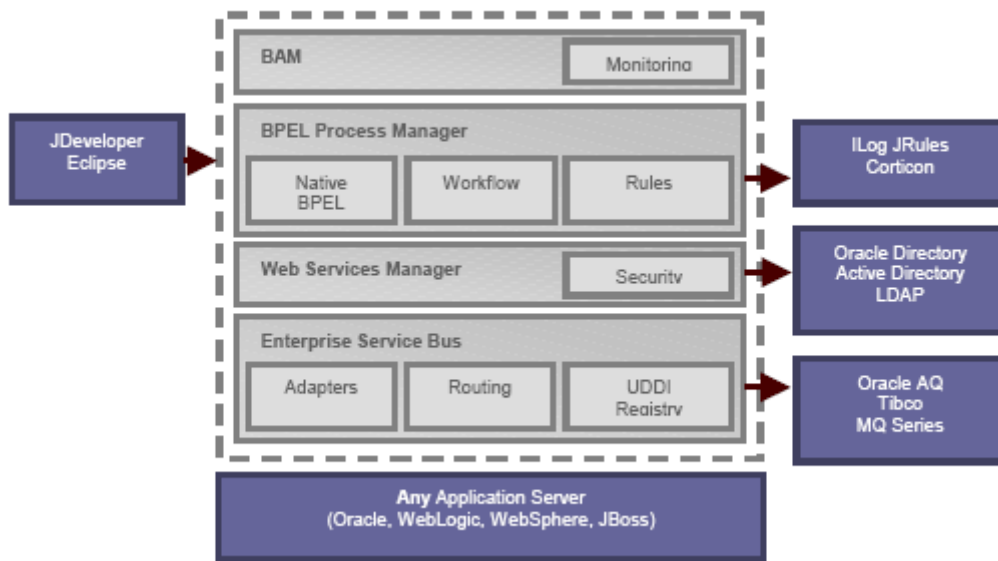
JDeveloper
Eclipse

BAM

Monitoring

BPEL Process Manager

Native BPEL

Workflow

Rules

Web Services Manager

Security

Enterprise Service Bus

Adapters

Routing

UDDI Registry

ILog JRules
Corticon

Oracle Directory
Active Directory
LDAP

Oracle AQ
Tibco
MQ Series

Any Application Server
(Oracle, WebLogic, WebSphere, JBoss)